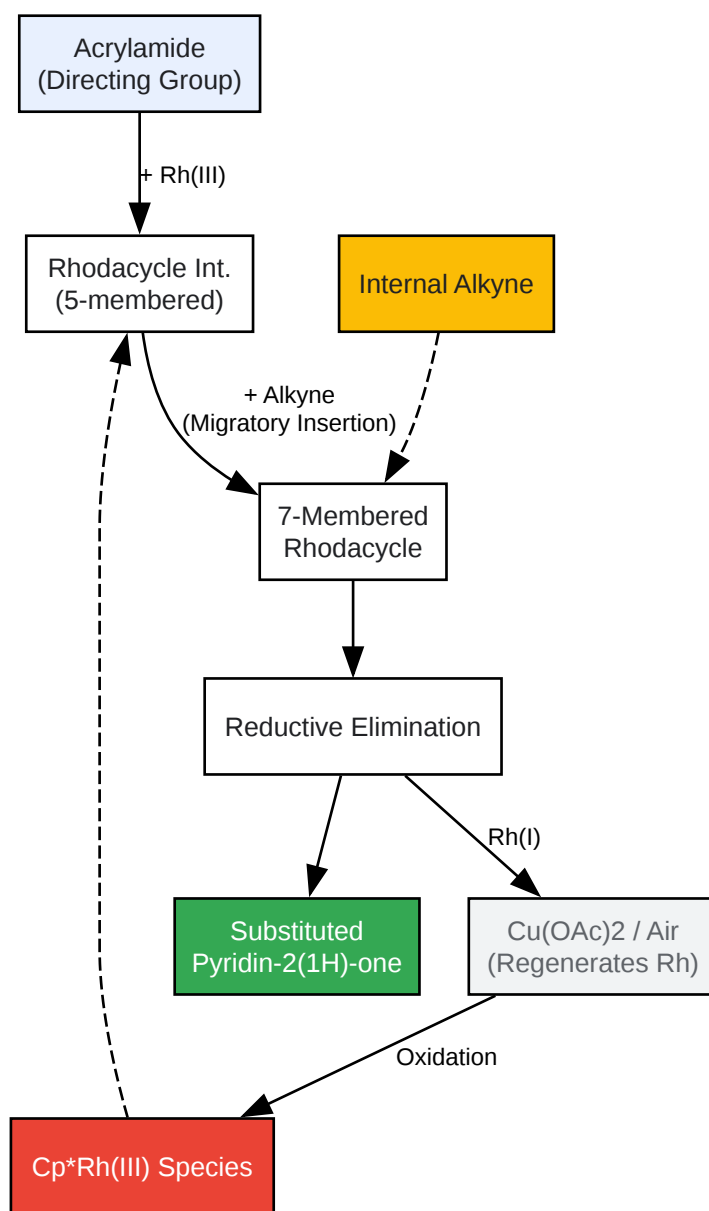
Acrylamide
(Directing Group)

+ Rh(III)

Rhodacycle Int.
(5-membered)

Internal Alkyne

+ Alkyne
(Migratory Insertion)

7-Membered
Rhodacycle

Reductive Elimination

Rh(I)

Substituted
Pyridin-2(1H)-one

Cu(OAc)2 / Air
(Regenerates Rh)

Oxidation

Cp*Rh(III) Species